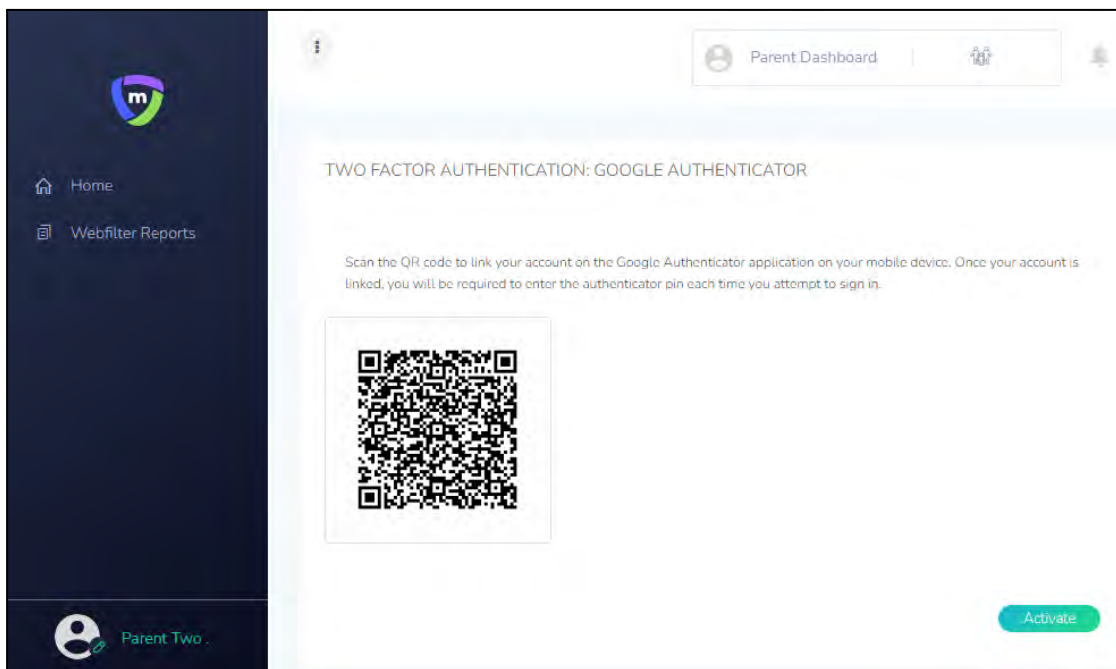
m

Home

Webfilter Reports

Parent Two .

Parent Dashboard

TWO FACTOR AUTHENTICATION: GOOGLE AUTHENTICATOR

Scan the QR code to link your account on the Google Authenticator application on your mobile device. Once your account is linked, you will be required to enter the authenticator pin each time you attempt to sign in.

Activate